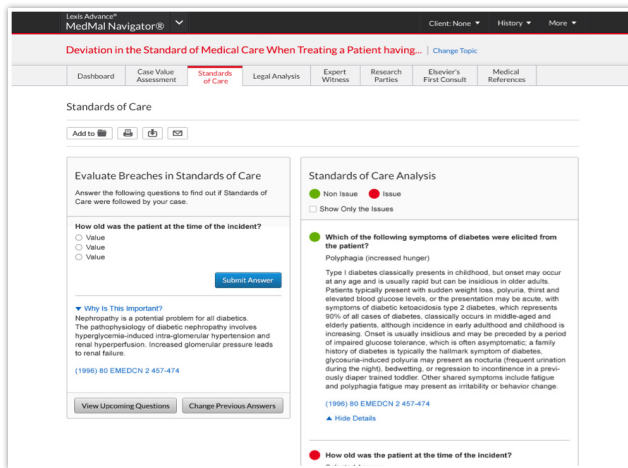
Lexis Advance®
MedMal Navigator®

Client: None ▼ History ▼ More ▼

Deviation in the Standard of Medical Care When Treating a Patient having... | Change Topic

| Dashboard | Case Value Assessment | Standards of Care | Legal Analysis | Expert Witness | Research Parties | Elsevier's First Consult | Medical References |
|---|---|---|---|---|---|---|---|

Standards of Care

Add to

Evaluate Breaches in Standards of Care

Answer the following questions to find out if Standards of Care were followed by your case.

How old was the patient at the time of the incident?
Value
Value
Value

Submit Answer

▼ Why Is This Important?
Nephropathy is a potential problem for all diabetics. The pathophysiology of diabetic nephropathy involves hyperglycemia-induced intra-glomerular hypertension and renal hyperperfusion. Increased glomerular pressure leads to renal failure.

(1996) 80 EMEDCN 2 457-474

View Upcoming Questions | Change Previous Answers

Standards of Care Analysis

Non Issue Issue

Show Only the Issues

Which of the following symptoms of diabetes were elicited from the patient?
Polyphagia (increased hunger)

Type I diabetes classically presents in childhood, but onset may occur at any age and is usually rapid but can be insidious in older adults. Patients typically present with sudden weight loss, polyuria, thirst and elevated blood glucose levels, or the presentation may be acute, with symptoms of diabetic ketoacidosis type 2 diabetes, which represents 90% of all cases of diabetes, classically occurs in middle-aged and elderly patients, although incidence in early adulthood and childhood is increasing. Onset is usually insidious and may be preceded by a period of impaired glucose tolerance, which is often asymptomatic; a family history of diabetes is typically the hallmark symptom of diabetes, glycosuria-induced polyuria may present as nocturia (frequent urination during the night), bedwetting, or regression to incontinence in a previously diaper trained toddler. Other shared symptoms include fatigue and polyphagia fatigue may present as irritability or behavior change.

(1996) 80 EMEDCN 2 457-474

▲ Hide Details

How old was the patient at the time of the incident?
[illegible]